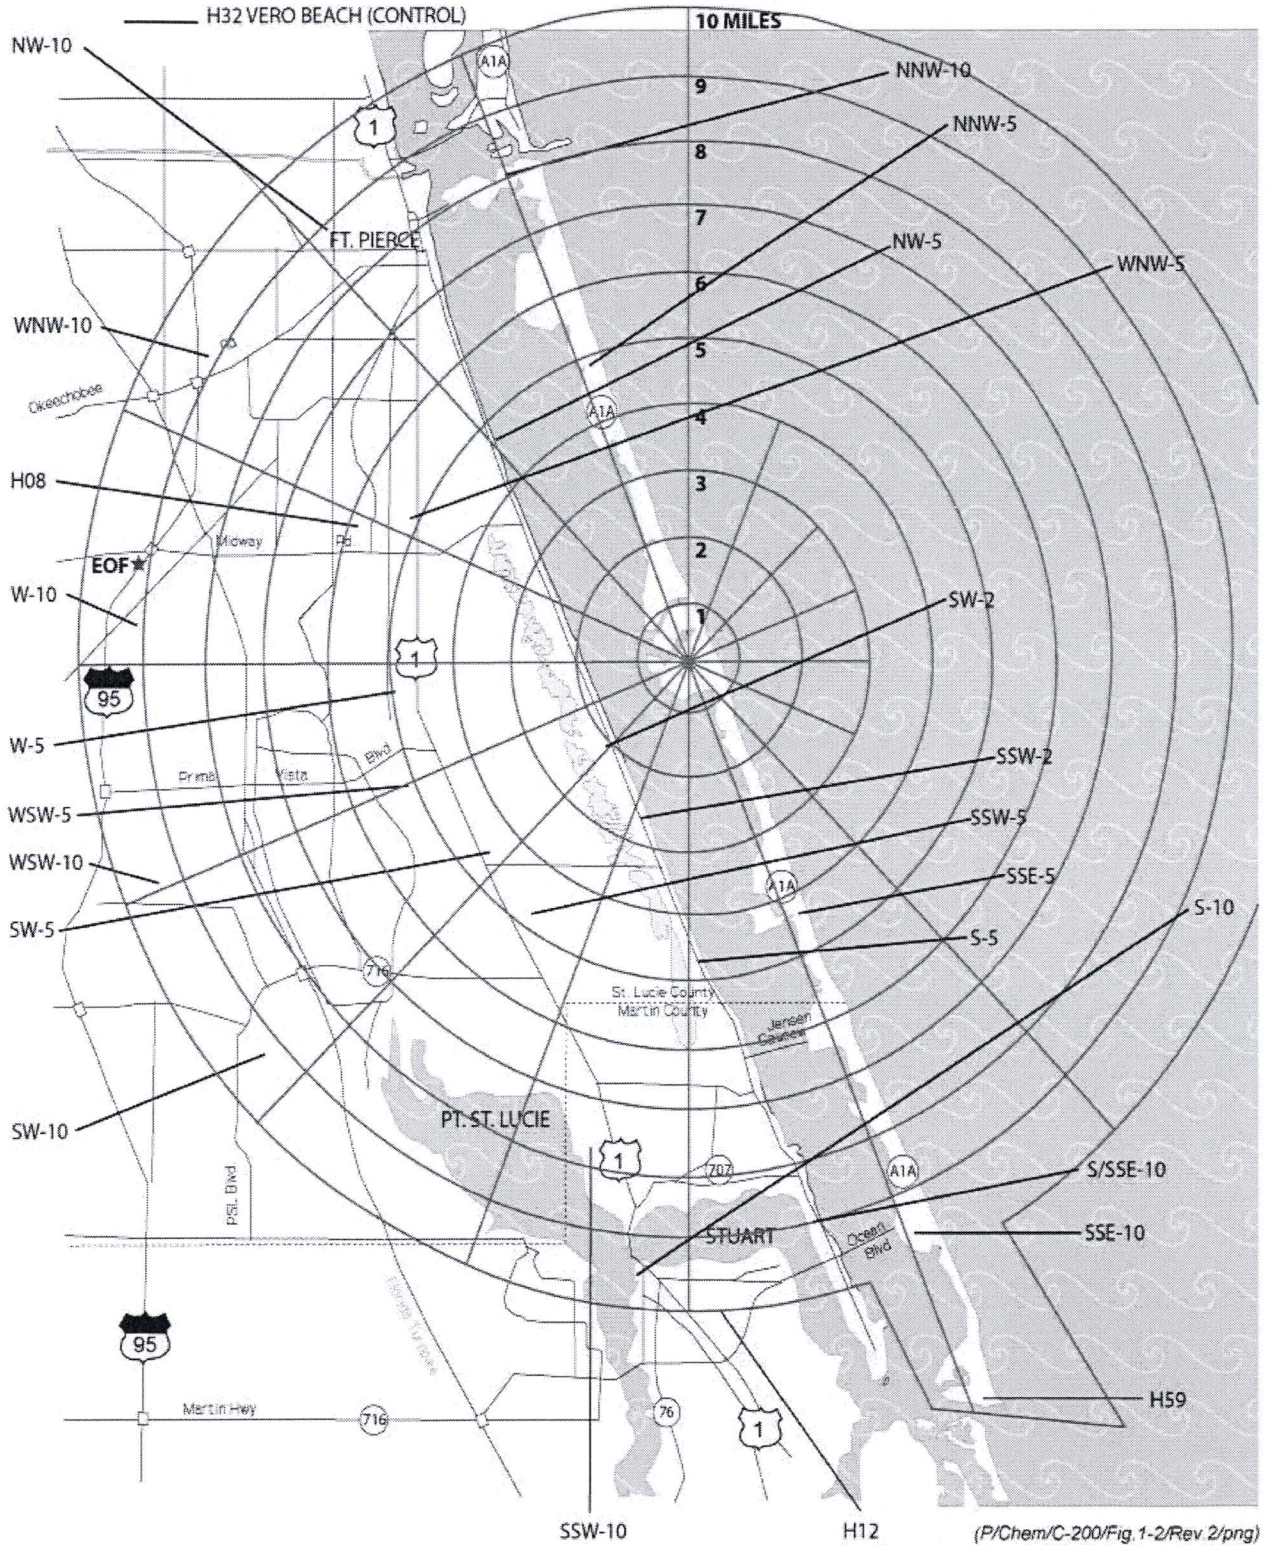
H32 VERO BEACH (CONTROL)

NW-10

10 MILES

A1A

9

NNW-10

1

8

NNW-5

FT. PIERCE

7

NW-5

WNW-5

6

WNW-10

5

Okeechobee

A1A

4

H08

3

Midway Rd

2

EOF

W-10

SW-2

1

1

95

W-5

Prima Vista Blvd

SSW-2

WSW-5

SSW-5

WSW-10

A1A

SSE-5

SW-5

S-10

S-5

716

St. Lucie County
Martin County

Jensen Causeway

SW-10

PT. ST. LUCIE

1

707

A1A

S/SSE-10

PSL Blvd

STUART

SSE-10

Ocean Blvd

95

Florida Turnpike

H59

Martin Hwy

716

76

1

SSW-10

H12

(P/Chem/C-200/Fig.1-2/Rev.2/png)